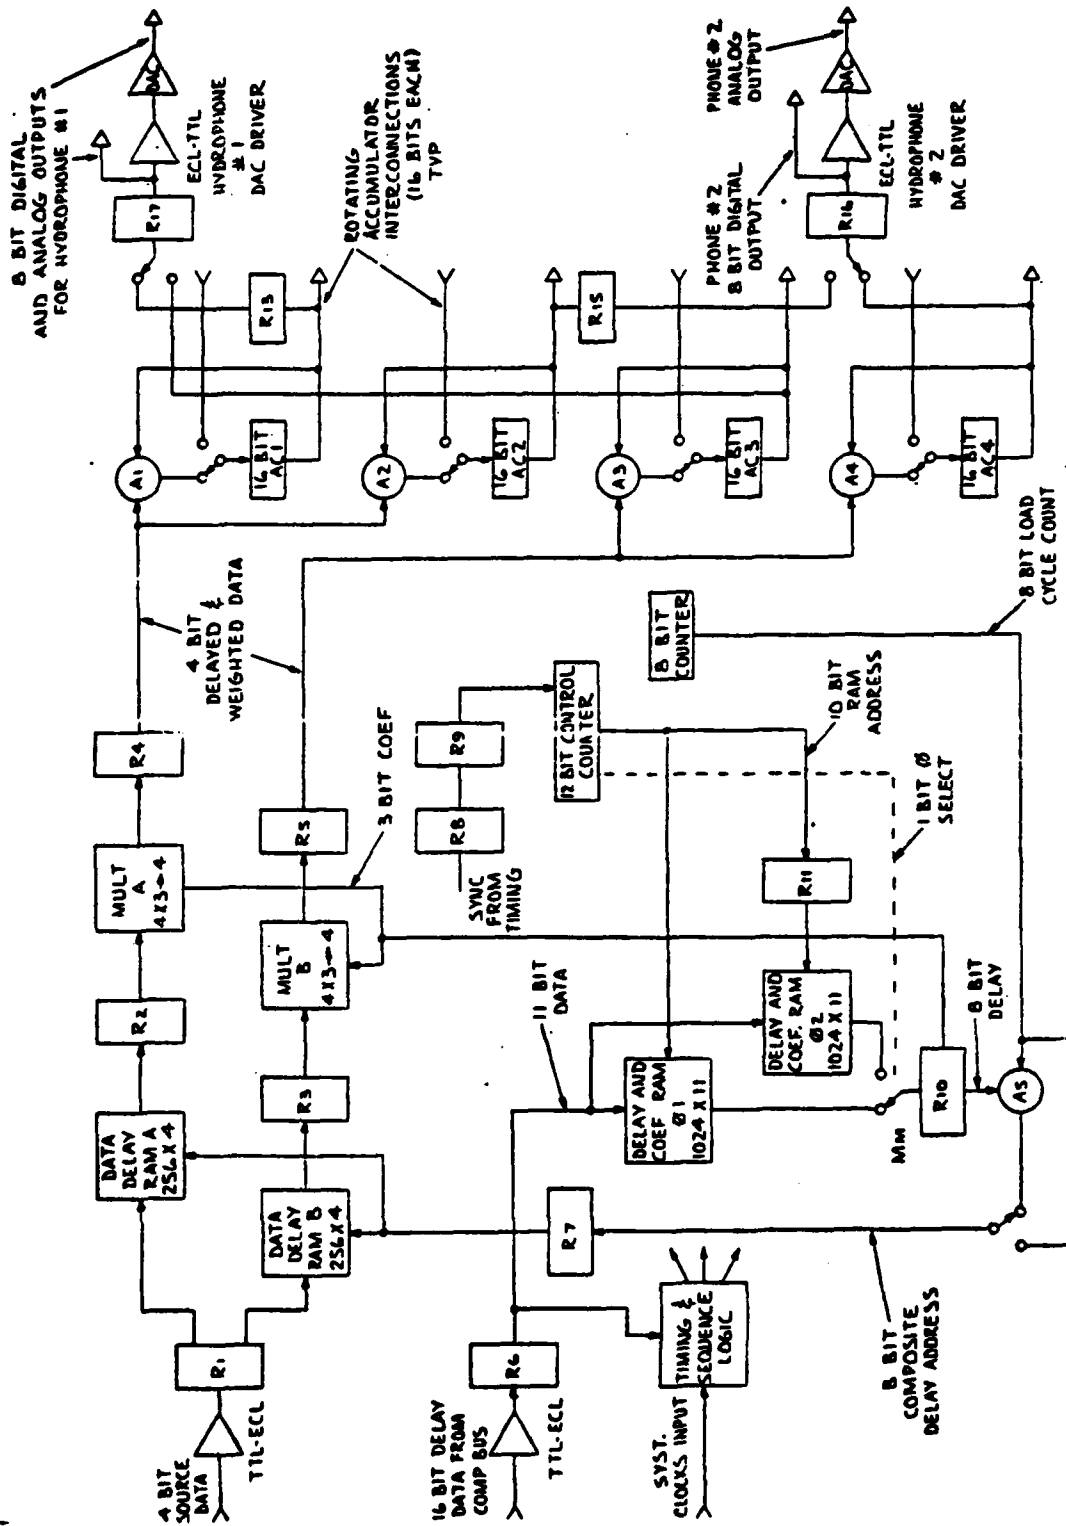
8 BIT DIGITAL AND ANALOG OUTPUTS FOR HYDROPHONE #1

DAC

ECL-TTL HYDROPHONE #1 DAC DRIVER

R17

ROTATING ACCUMULATOR INTERCONNECTIONS (16 BITS EACH) TYP

PHONE #2 ANALOG OUTPUT

DAC

PHONE #2 8 BIT DIGITAL OUTPUT

R16

ECL-TTL HYDROPHONE #2 DAC DRIVER

R15

R15

A1

16 BIT AC1

A2

16 BIT AC2

A3

16 BIT AC3

A4

16 BIT AC4

4 BIT DELAYED & WEIGHTED DATA

8 BIT COUNTER

8 BIT LOAD CYCLE COUNT

R4

R5

3 BIT COEF

R9

R8

SYNC FROM TIMING

12 BIT CONTROL COUNTER

10 BIT RAM ADDRESS

1 BIT Ø SELECT

R11

MULT A 4X3→4

MULT B 4X3→4

R2

R3

DATA DELAY RAM A 256X4

DATA DELAY RAM B 256X4

11 BIT DATA

DELAY AND COEF RAM Ø1 1024 X 11

DELAY AND COEF. RAM Ø2 1024 X 11

MM

R10

8 BIT DELAY

A5

R1

R7

TTL-ECL

4 BIT SOURCE DATA

R6

TTL-ECL

16 BIT DELAY DATA FROM COMP BUS

TIMING & SEQUENCE LOGIC

SYST. CLOCKS INPUT

8 BIT COMPOSITE DELAY ADDRESS